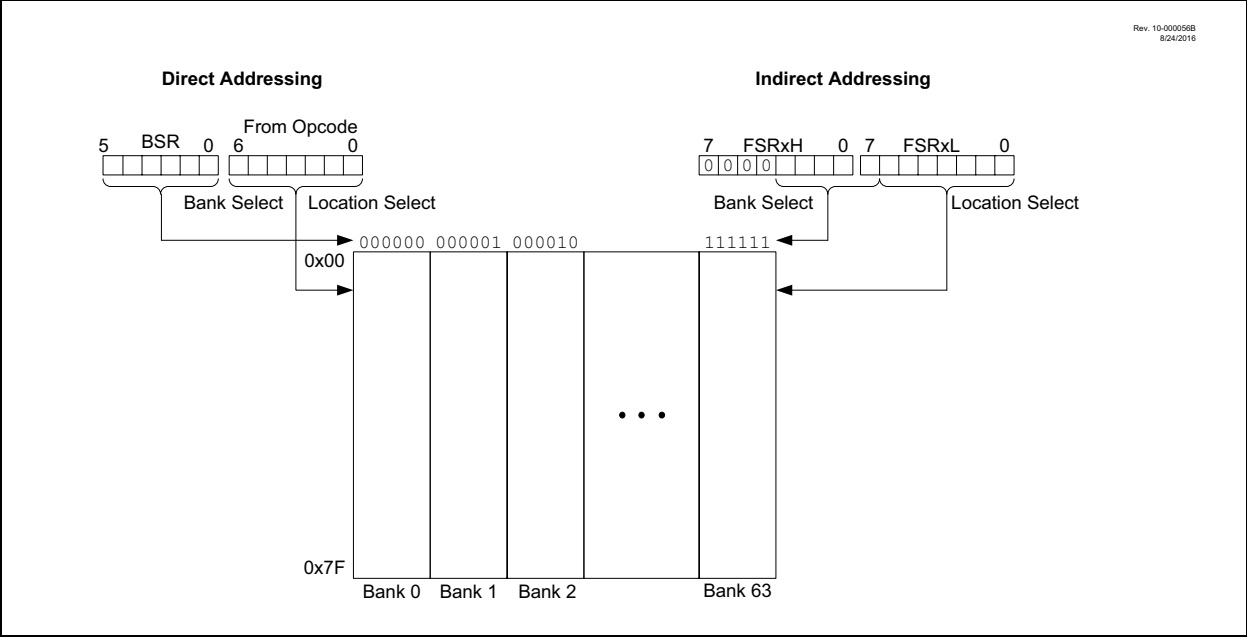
Rev. 10-000056B
8/24/2016

Direct Addressing

Indirect Addressing

From Opcode

5 BSR 0 6 0

7 FSRxH 0 7 FSRxL 0

0 0 0 0

Bank Select Location Select

Bank Select Location Select

000000 000001 000010 111111

0x00

• • •

0x7F

Bank 0 Bank 1 Bank 2 Bank 63